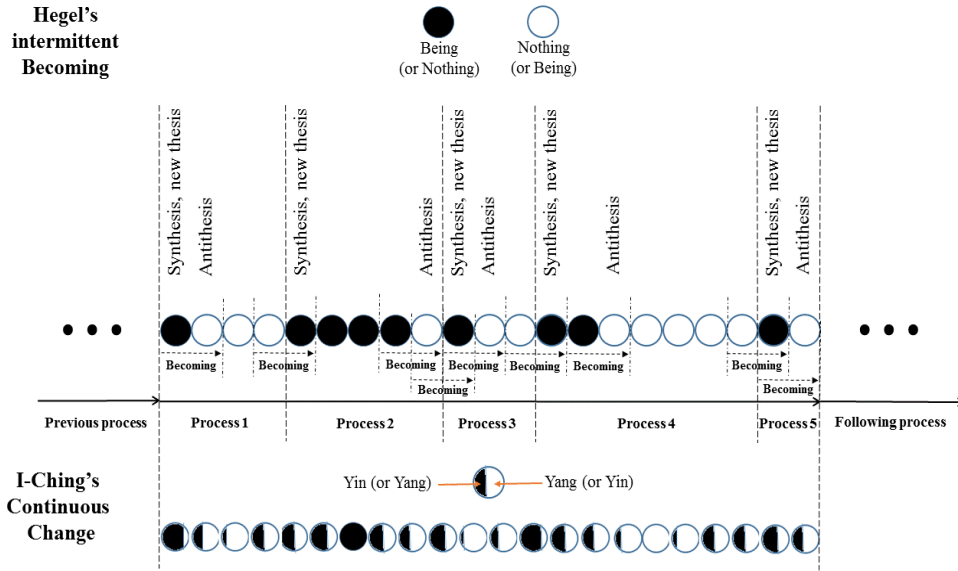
Hegel's intermittent Becoming

Being (or Nothing)

Nothing (or Being)

Synthesis, new thesis

Antithesis

Synthesis, new thesis

Antithesis

Synthesis, new thesis

Antithesis

Synthesis, new thesis

Antithesis

Synthesis, new thesis

Antithesis

Becoming

Becoming

Becoming

Becoming

Becoming

Becoming

Becoming

Becoming

Becoming

Previous process

Process 1

Process 2

Process 3

Process 4

Process 5

Following process

I-Ching's Continuous Change

Yin (or Yang)

Yang (or Yin)